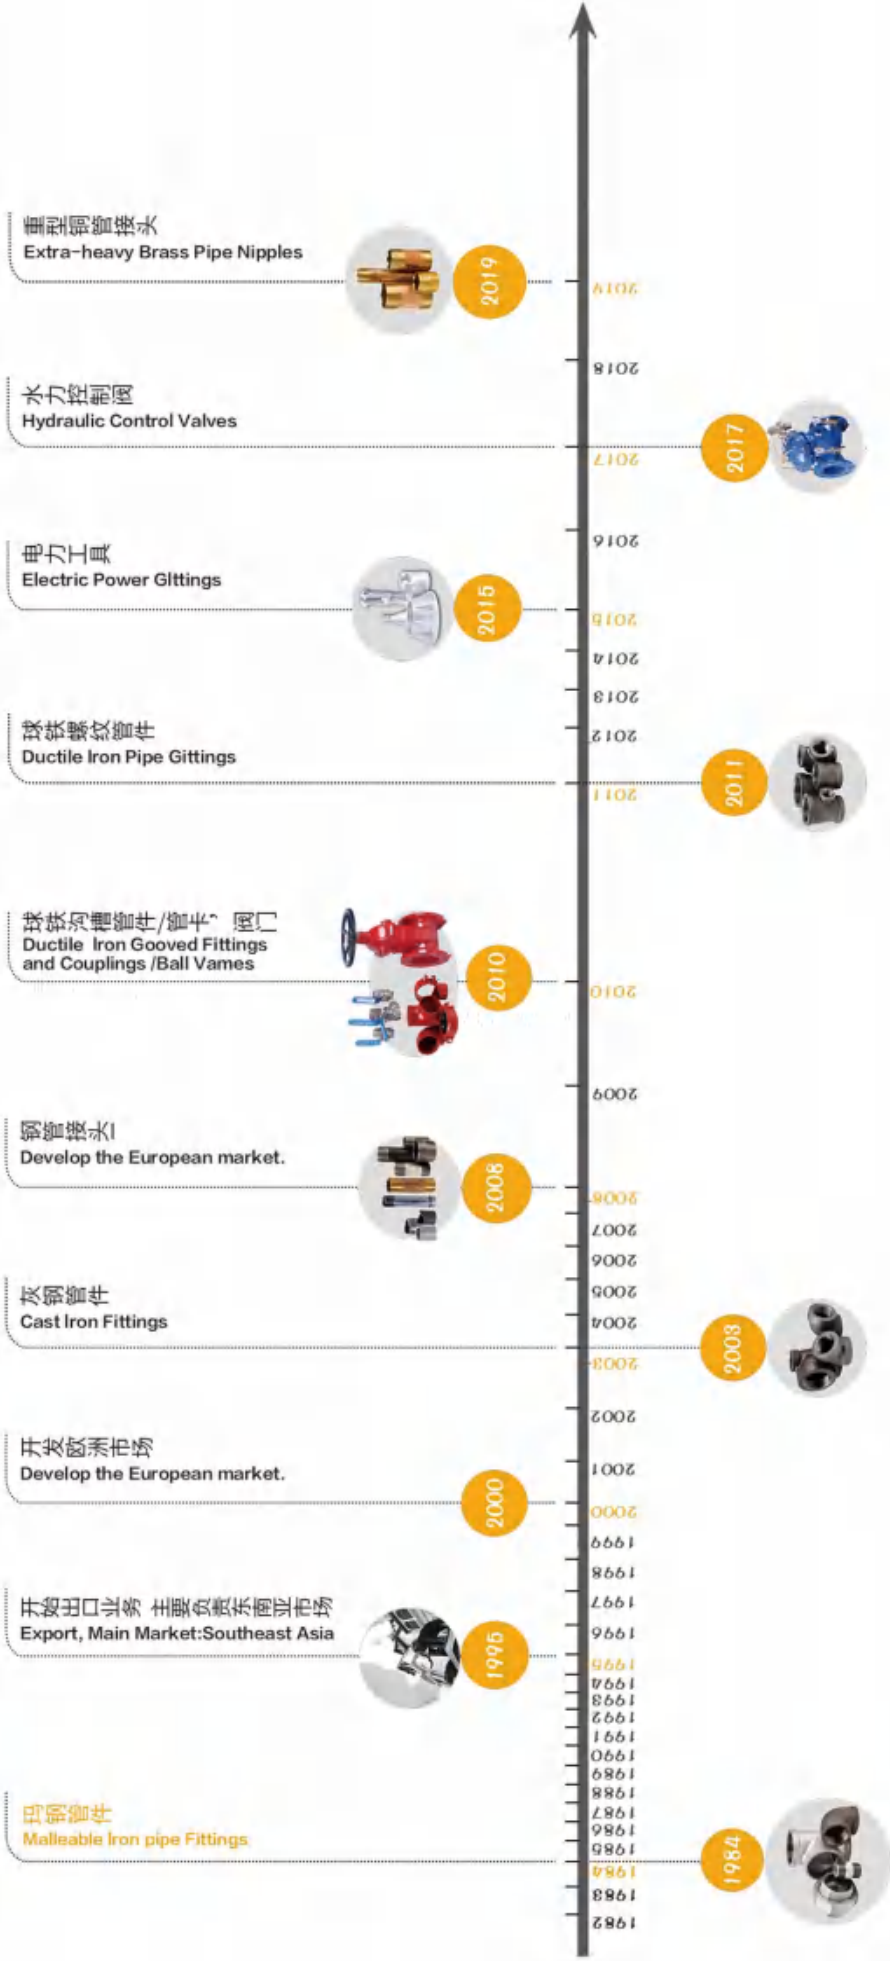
重型铜管接头
Extra-heavy Brass Pipe Nipples

2019

2019

2018

水力控制阀
Hydraulic Control Valves

2017

2017

2016

电力工具
Electric Power Glttings

2015

2015

2014

2013

球铁螺纹管件
Ductile Iron Pipe Gittings

2012

2011

2011

球铁沟槽管件/管卡、阀门
Ductile Iron Gooved Fittings and Couplings /Ball Vames

2010

2010

2009

钢管接头
Develop the European market.

2008

2008

2007

2006

灰铜管件
Cast Iron Fittings

2005

2004

2003

2003

2002

开发欧洲市场
Develop the European market.

2001

2000

2000

1999

1998

开始出口业务 主要负责东南亚市场
Export, Main Market:Southeast Asia

1997

1996

1995

1995

1994

1993

1992

1991

1990

1989

1988

玛钢管件
Malleable Iron pipe Fittings

1987

1986

1985

1984

1984

1983

1982